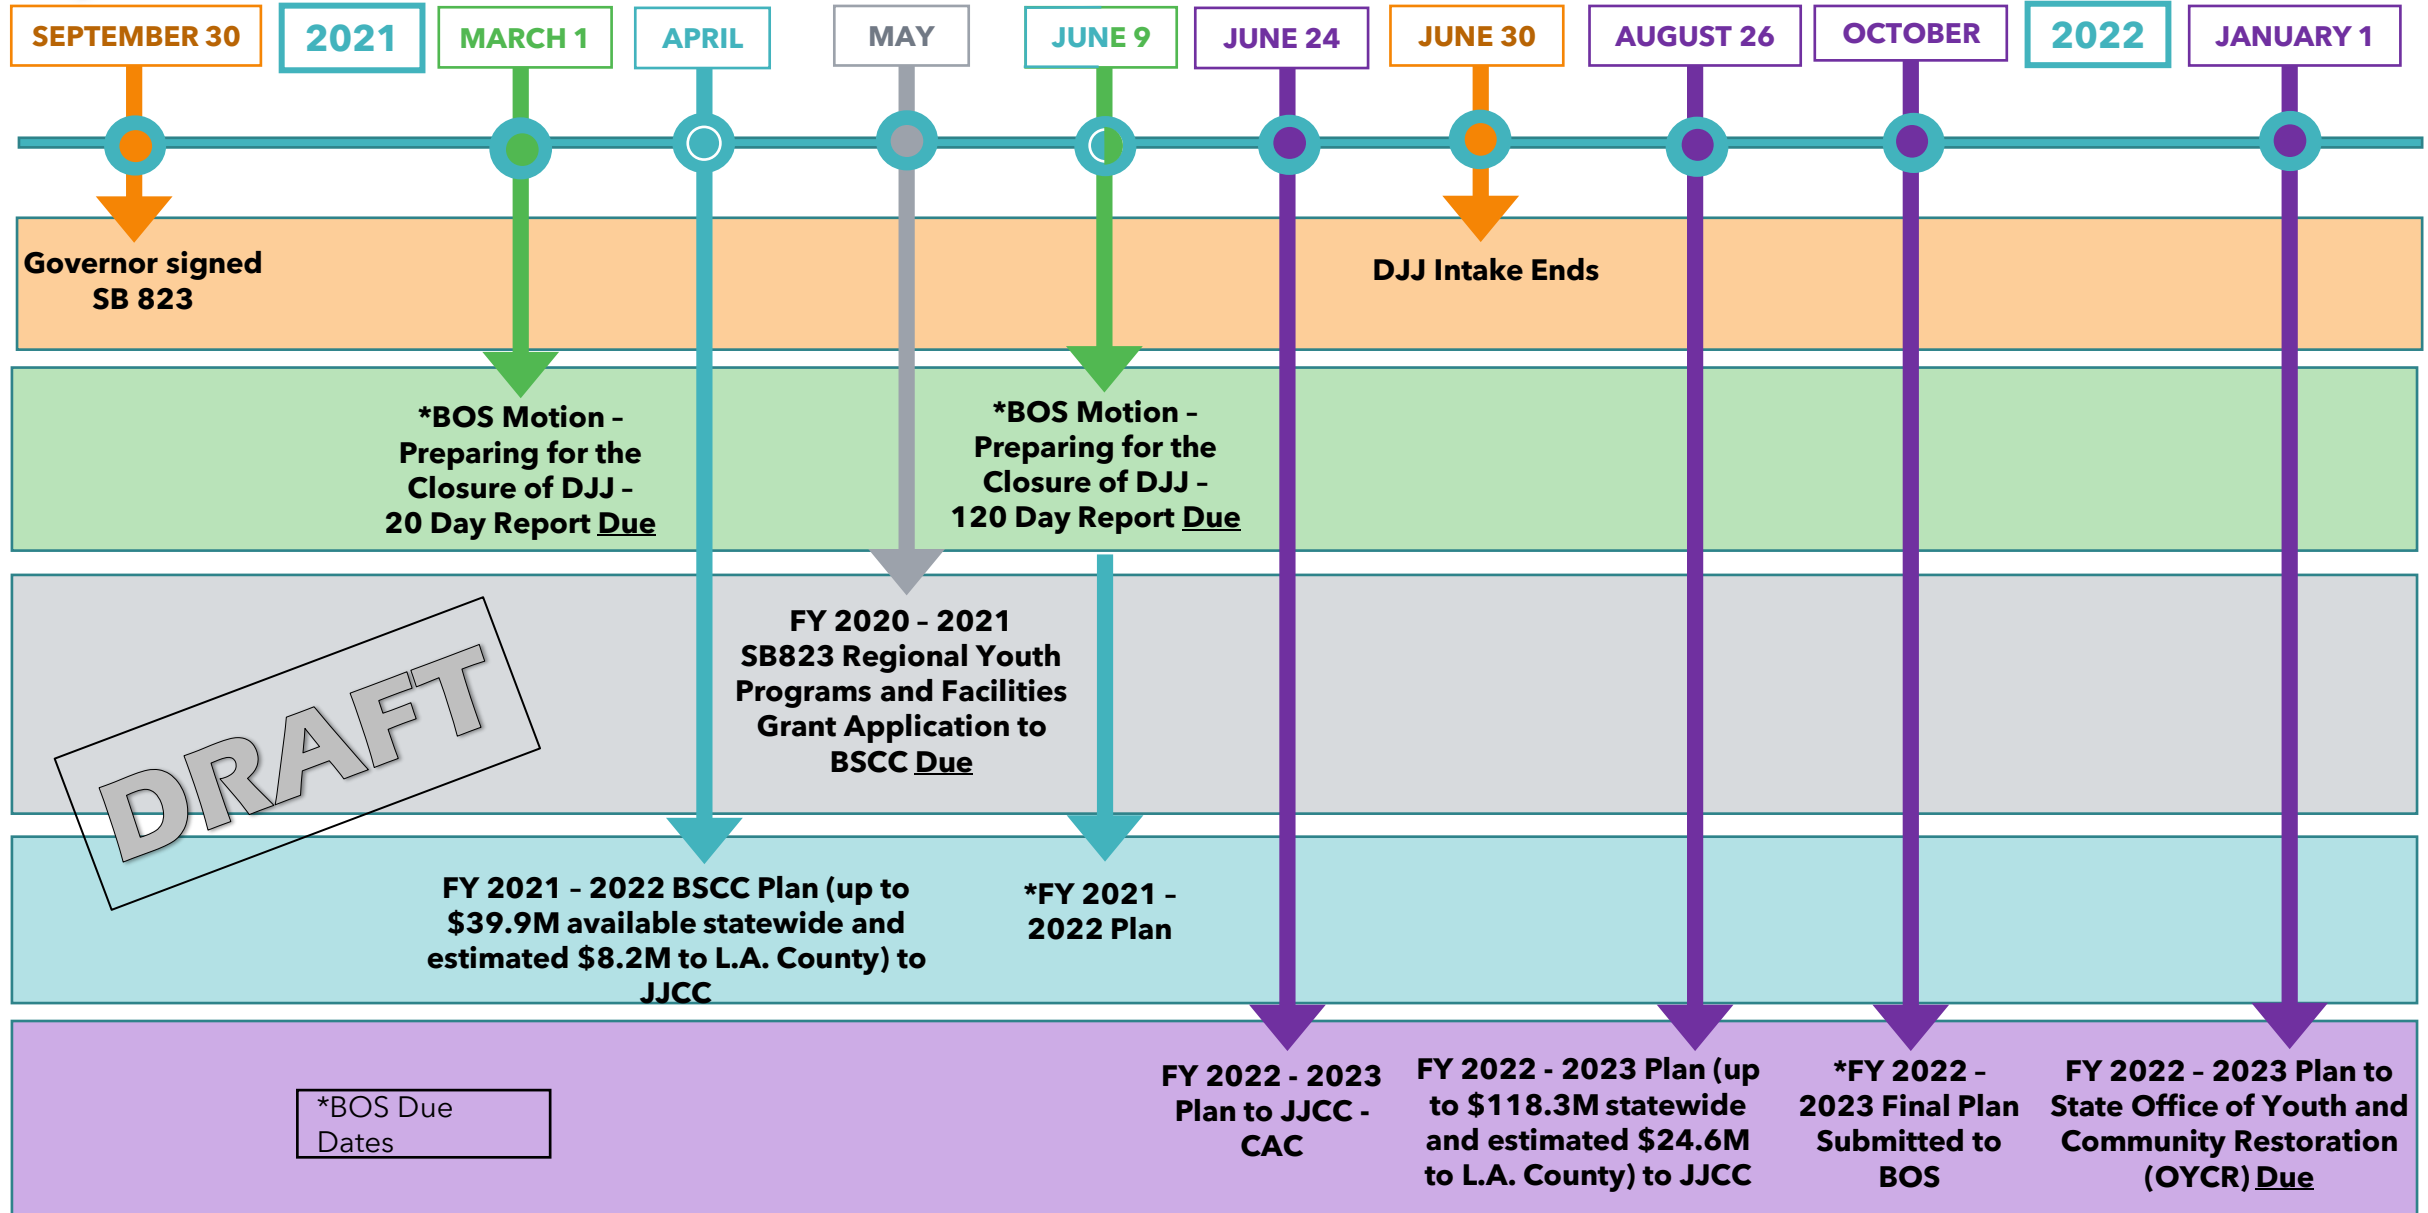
SEPTEMBER 30

2021

MARCH 1

APRIL

MAY

JUNE 9

JUNE 24

JUNE 30

AUGUST 26

OCTOBER

2022

JANUARY 1

Governor signed SB 823

DJJ Intake Ends

*BOS Motion – Preparing for the Closure of DJJ – 20 Day Report Due

*BOS Motion – Preparing for the Closure of DJJ – 120 Day Report Due

DRAFT

FY 2020 – 2021 SB823 Regional Youth Programs and Facilities Grant Application to BSCC Due

FY 2021 – 2022 BSCC Plan (up to $39.9M available statewide and estimated $8.2M to L.A. County) to JJCC

*FY 2021 – 2022 Plan

*BOS Due Dates

FY 2022 - 2023 Plan to JJCC - CAC

FY 2022 - 2023 Plan (up to $118.3M statewide and estimated $24.6M to L.A. County) to JJCC

*FY 2022 - 2023 Final Plan Submitted to BOS

FY 2022 – 2023 Plan to State Office of Youth and Community Restoration (OYCR) Due